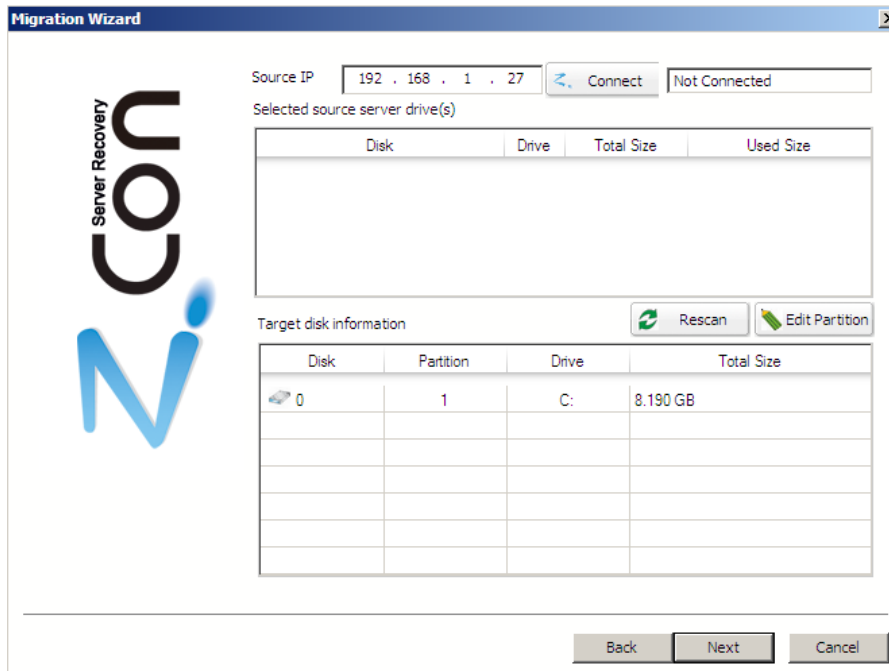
Migration Wizard

Server Recovery
Con
Ni

Source IP 192 . 168 . 1 . 27 Connect Not Connected

Selected source server drive(s)

| Disk | Drive | Total Size | Used Size |
|---|---|---|---|

Target disk information

Rescan Edit Partition

| Disk | Partition | Drive | Total Size |
|---|---|---|---|
| 0 | 1 | C: | 8.190 GB |

Back Next Cancel